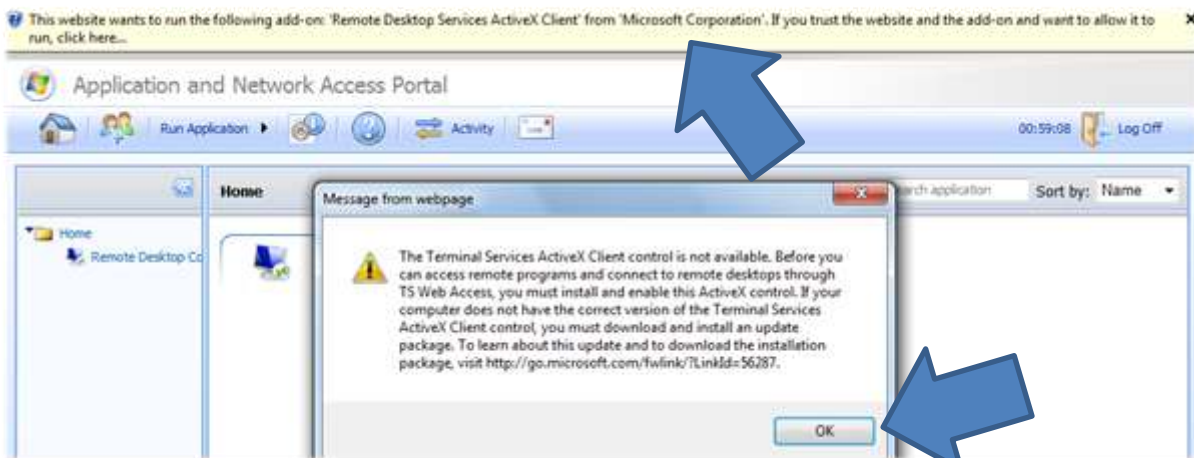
This website wants to run the following add-on: 'Remote Desktop Services ActiveX Client' from 'Microsoft Corporation'. If you trust the website and the add-on and want to allow it to run, click here...

×

Application and Network Access Portal

Run Application

Activity

00:59:08

Log Off

Home

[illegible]rch application

Sort by: Name

Home

Remote Desktop Co

Message from webpage

The Terminal Services ActiveX Client control is not available. Before you can access remote programs and connect to remote desktops through TS Web Access, you must install and enable this ActiveX control. If your computer does not have the correct version of the Terminal Services ActiveX Client control, you must download and install an update package. To learn about this update and to download the installation package, visit http://go.microsoft.com/fwlink/?LinkId=56287.

OK